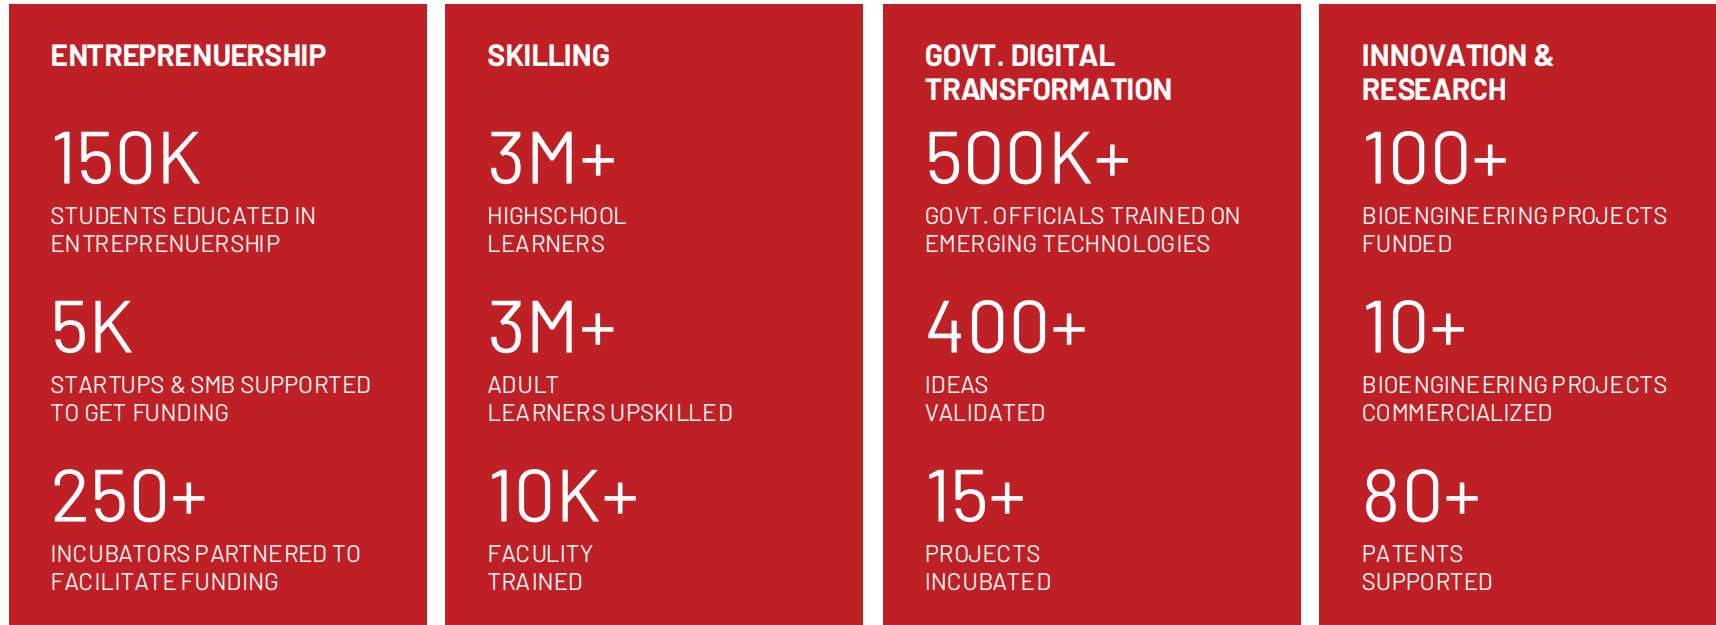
ENTREPRENUERSHIP

150K

STUDENTS EDUCATED IN ENTREPRENUERSHIP

5K

STARTUPS & SMB SUPPORTED TO GET FUNDING

250+

INCUBATORS PARTNERED TO FACILITATE FUNDING

SKILLING

3M+

HIGHSCHOOL LEARNERS

3M+

ADULT LEARNERS UPSKILLED

10K+

FACULTY TRAINED

GOVT. DIGITAL TRANSFORMATION

500K+

GOVT. OFFICIALS TRAINED ON EMERGING TECHNOLOGIES

400+

IDEAS VALIDATED

15+

PROJECTS INCUBATED

INNOVATION & RESEARCH

100+

BIOENGINEERING PROJECTS FUNDED

10+

BIOENGINEERING PROJECTS COMMERCIALIZED

80+

PATENTS SUPPORTED